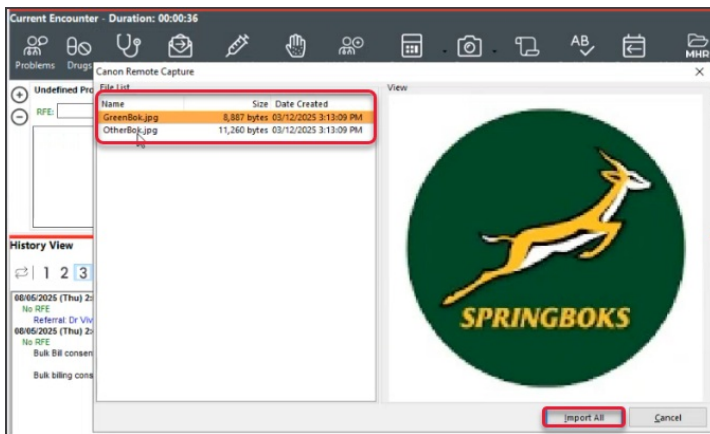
Current Encounter - Duration: 00:00:36

Problems Drugs

MHR

Canon Remote Capture

File List

View

| Name | Size | Date Created |
|---|---|---|
| GreenBok.jpg | 8,887 bytes | 03/12/2025 3:13:09 PM |
| OtherBok.jpg | 11,260 bytes | 03/12/2025 3:13:09 PM |

SPRINGBOKS

Undefined Pro

RFE:

History View

1 2 3

08/05/2025 (Thu) 2:
No RFE
Referral: Dr Viv
08/05/2025 (Thu) 2:
No RFE
Bulk Bill consen

Bulk billing cons

Import All

Cancel